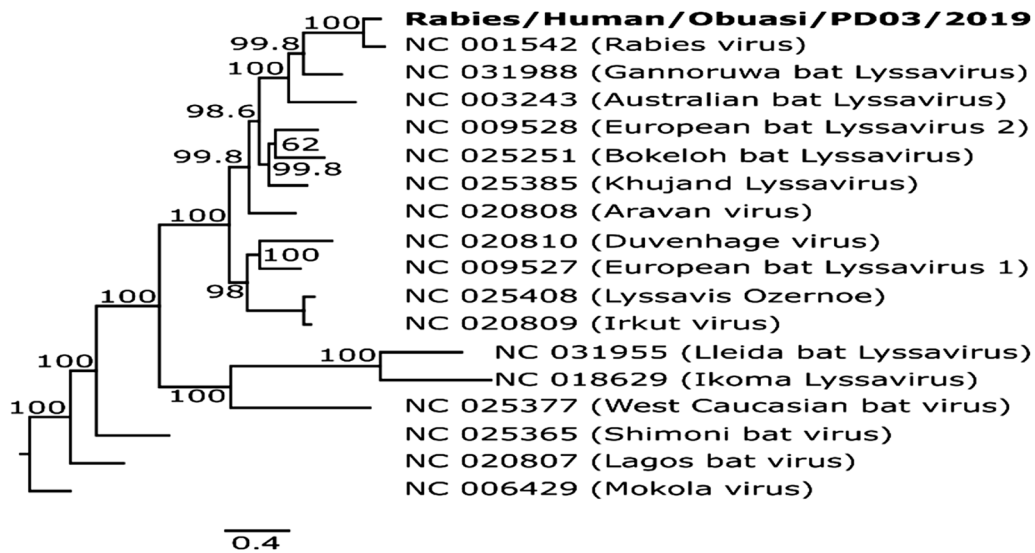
Rabies/Human/Obuasi/PD03/2019
NC 001542 (Rabies virus)
NC 031988 (Gannoruwa bat Lyssavirus)
NC 003243 (Australian bat Lyssavirus)
NC 009528 (European bat Lyssavirus 2)
NC 025251 (Bokeloh bat Lyssavirus)
NC 025385 (Khujand Lyssavirus)
NC 020808 (Aravan virus)
NC 020810 (Duvenhage virus)
NC 009527 (European bat Lyssavirus 1)
NC 025408 (Lyssavis Ozernoe)
NC 020809 (Irkut virus)
NC 031955 (Lleida bat Lyssavirus)
NC 018629 (Ikoma Lyssavirus)
NC 025377 (West Caucasian bat virus)
NC 025365 (Shimoni bat virus)
NC 020807 (Lagos bat virus)
NC 006429 (Mokola virus)

100
99.8
100
98.6
62
99.8
99.8
100
100
98
100
100
100
100
100

0.4